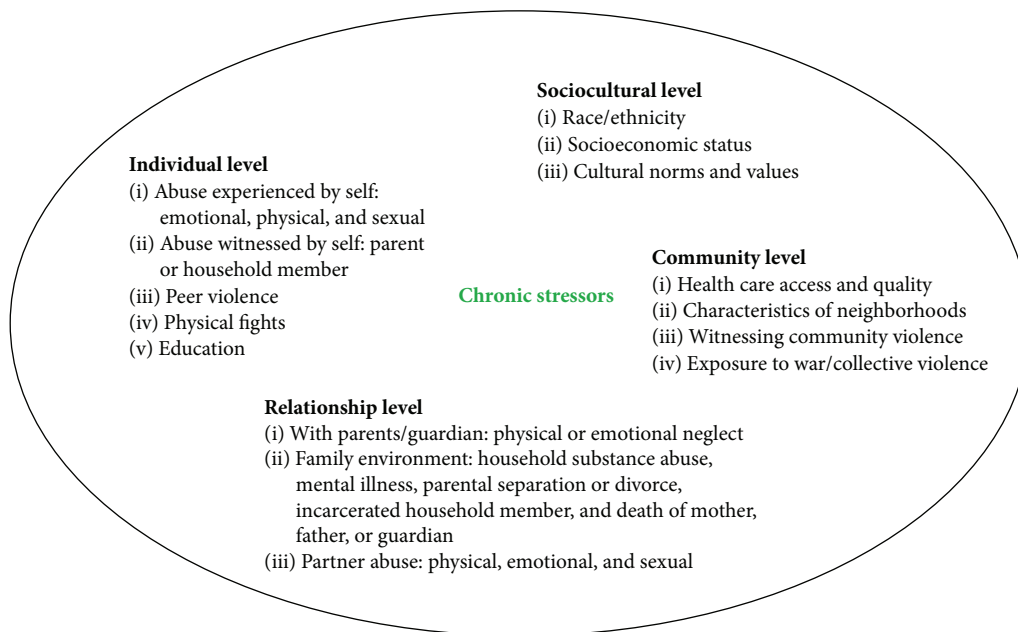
Sociocultural level
(i) Race/ethnicity
(ii) Socioeconomic status
(iii) Cultural norms and values

Individual level
(i) Abuse experienced by self: emotional, physical, and sexual
(ii) Abuse witnessed by self: parent or household member
(iii) Peer violence
(iv) Physical fights
(v) Education

Chronic stressors

Community level
(i) Health care access and quality
(ii) Characteristics of neighborhoods
(iii) Witnessing community violence
(iv) Exposure to war/collective violence

Relationship level
(i) With parents/guardian: physical or emotional neglect
(ii) Family environment: household substance abuse, mental illness, parental separation or divorce, incarcerated household member, and death of mother, father, or guardian
(iii) Partner abuse: physical, emotional, and sexual